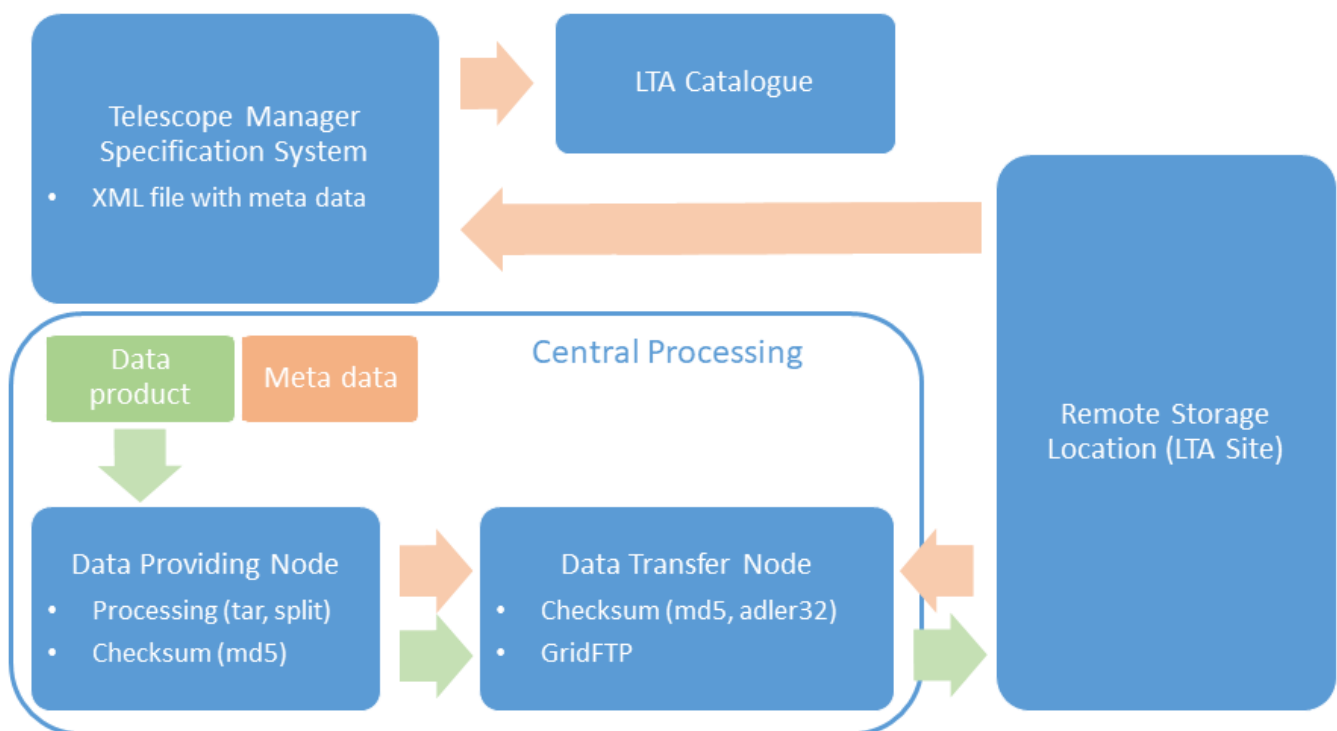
Telescope Manager Specification System

- XML file with meta data

LTA Catalogue

Remote Storage Location (LTA Site)

Central Processing

Data product

Meta data

Data Providing Node

- Processing (tar, split)
- Checksum (md5)

Data Transfer Node

- Checksum (md5, adler32)
- GridFTP